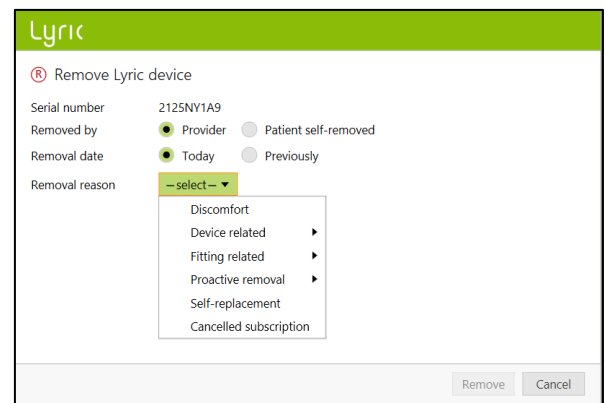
Lyric

R Remove Lyric device

Serial number 2125NY1A9

Removed by Provider Patient self-removed

Removal date Today Previously

Removal reason – select –

Discomfort
Device related
Fitting related
Proactive removal
Self-replacement
Cancelled subscription

Remove Cancel